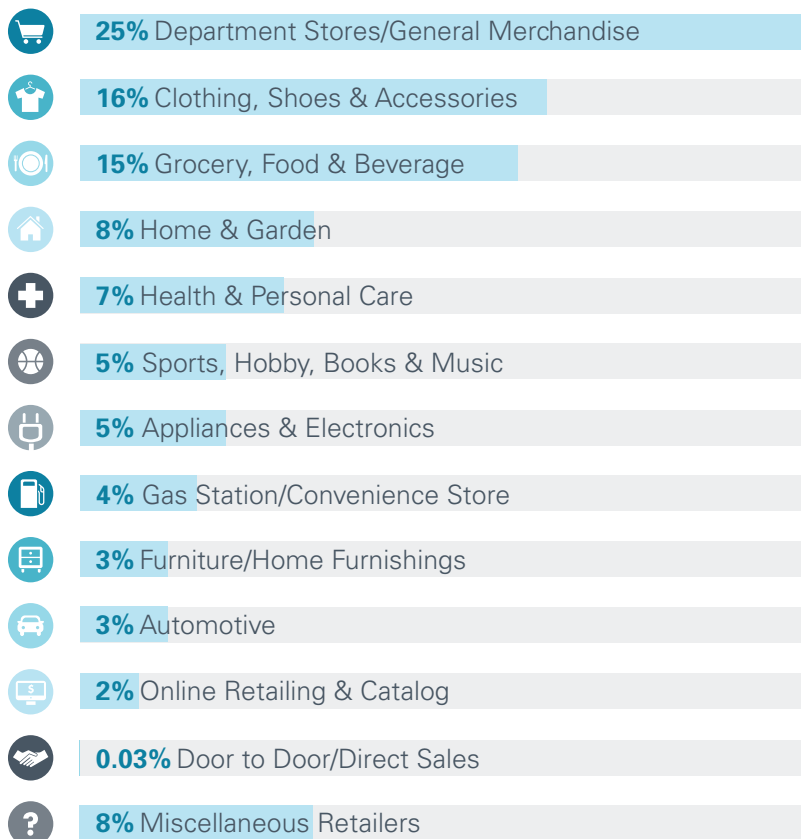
25% Department Stores/General Merchandise

16% Clothing, Shoes & Accessories

15% Grocery, Food & Beverage

8% Home & Garden

7% Health & Personal Care

5% Sports, Hobby, Books & Music

5% Appliances & Electronics

4% Gas Station/Convenience Store

3% Furniture/Home Furnishings

3% Automotive

2% Online Retailing & Catalog

0.03% Door to Door/Direct Sales

8% Miscellaneous Retailers